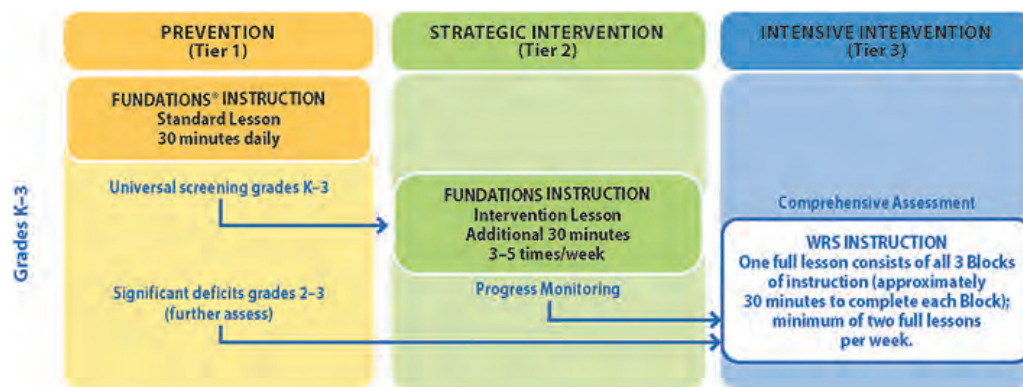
PREVENTION
(Tier 1)

STRATEGIC INTERVENTION
(Tier 2)

INTENSIVE INTERVENTION
(Tier 3)

Grades K–3

FUNDATIONS® INSTRUCTION
Standard Lesson
30 minutes daily

Universal screening grades K–3

Significant deficits grades 2–3
(further assess)

FUNDATIONS INSTRUCTION
Intervention Lesson
Additional 30 minutes
3–5 times/week

Progress Monitoring

Comprehensive Assessment

WRS INSTRUCTION
One full lesson consists of all 3 Blocks of instruction (approximately 30 minutes to complete each Block); minimum of two full lessons per week.